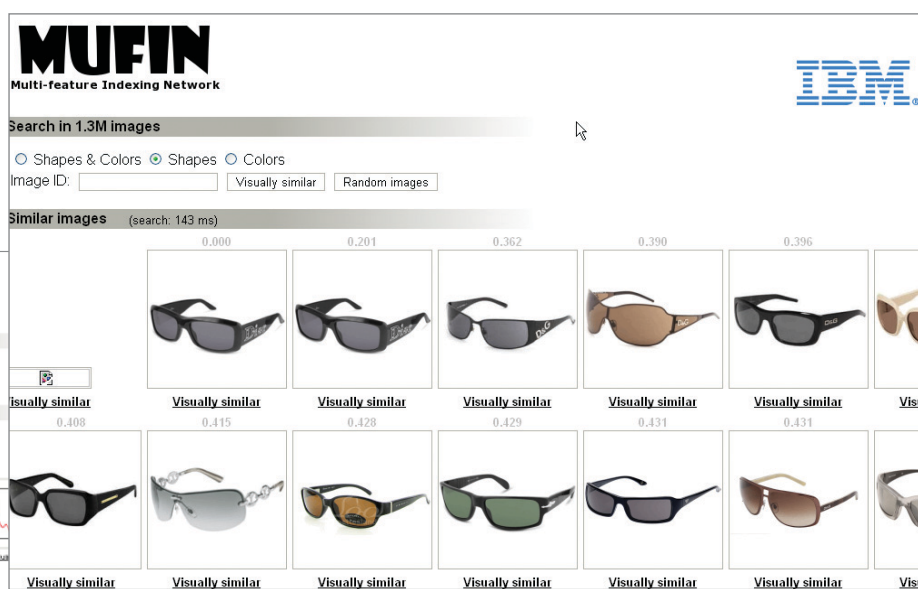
MUFIN
Multi-feature Indexing Network

IBM

Search in 1.3M images

○ Shapes & Colors ◉ Shapes ○ Colors
Image ID: [ ] Visually similar Random images

Similar images (search: 143 ms)

0.000 0.201 0.362 0.390 0.396

isually similar Visually similar Visually similar Visually similar Visually similar Visually similar Vis

0.408 0.415 0.428 0.429 0.431 0.431

Visually similar Visually similar Visually similar Visually similar Visually similar Visually similar Vi